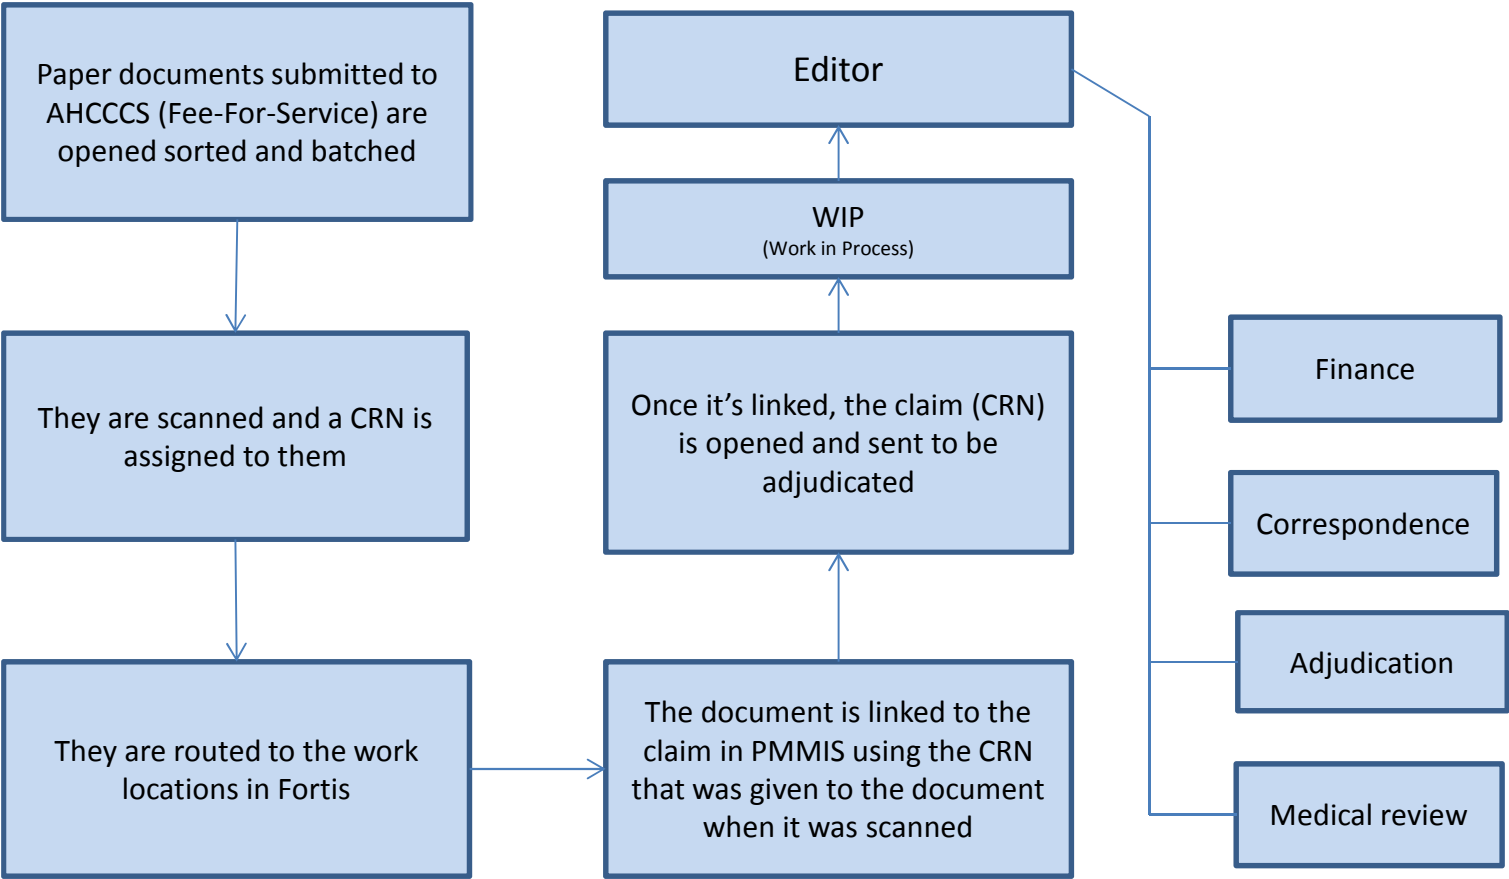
Paper documents submitted to AHCCCS (Fee-For-Service) are opened sorted and batched

They are scanned and a CRN is assigned to them

They are routed to the work locations in Fortis

The document is linked to the claim in PMMIS using the CRN that was given to the document when it was scanned

Once it’s linked, the claim (CRN) is opened and sent to be adjudicated

WIP
(Work in Process)

Editor

Finance

Correspondence

Adjudication

Medical review